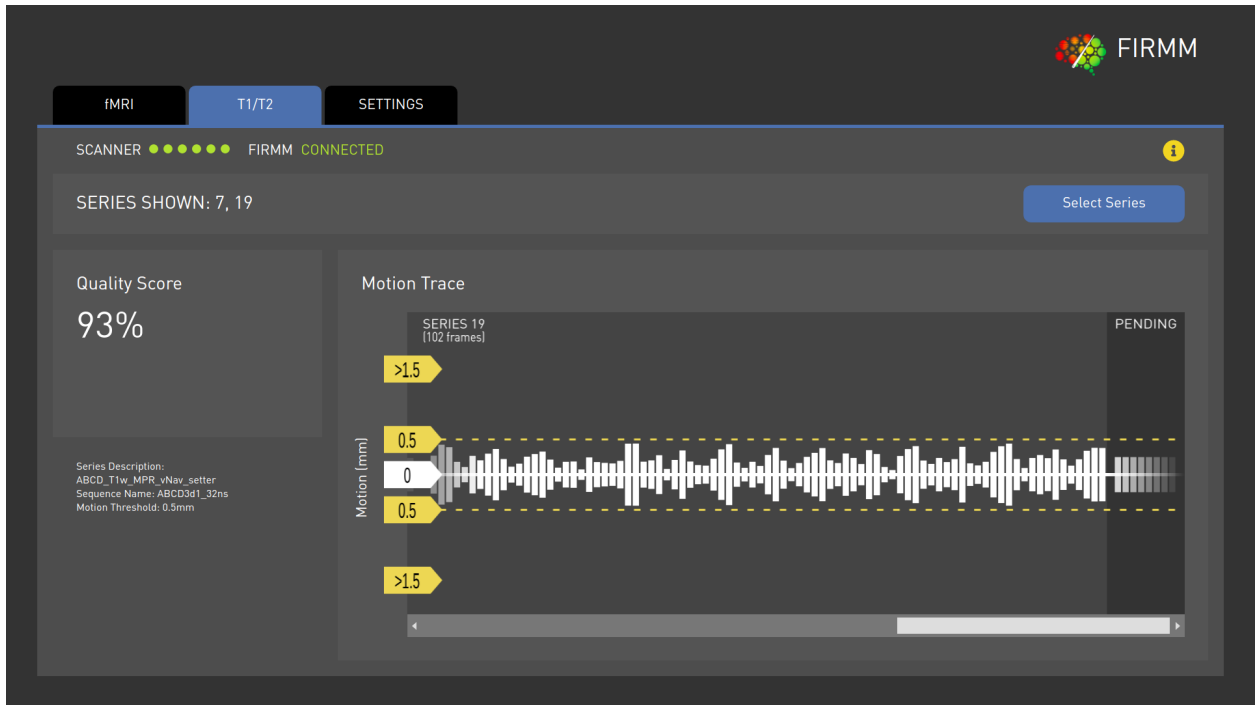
FIRMM

fMRI

T1/T2

SETTINGS

SCANNER ●●●●●● FIRMM CONNECTED

SERIES SHOWN: 7, 19

Select Series

Quality Score

93%

Series Description: ABCD_T1w_MPR_vNav_setter
Sequence Name: ABCD3d1_32ns
Motion Threshold: 0.5mm

Motion Trace

SERIES 19
(102 frames)

PENDING

>1.5

0.5

0

0.5

>1.5

Motion (mm)